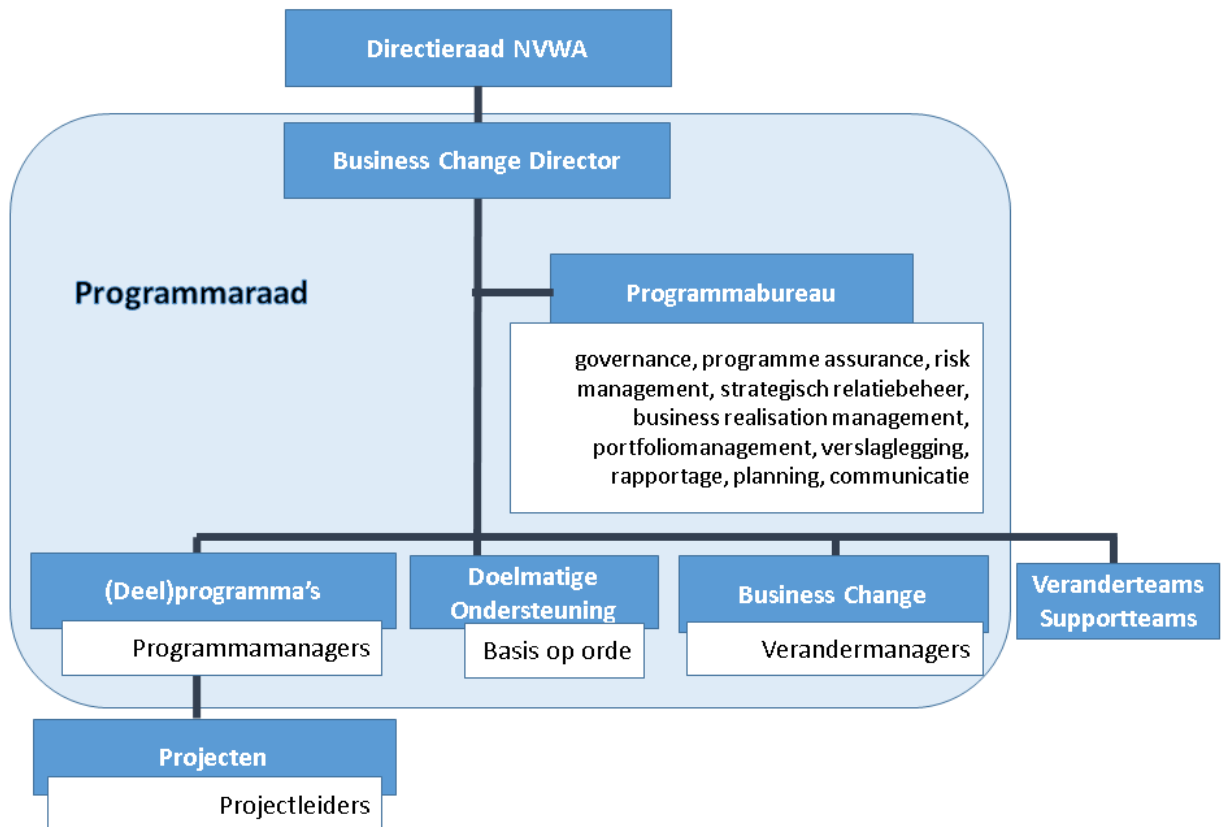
Directieraad NVWA

Business Change Director

Programmaraad

Programmabureau

governance, programme assurance, risk management, strategisch relatiebeheer, business realisation management, portfoliomanagement, verslaglegging, rapportage, planning, communicatie

(Deel)programma's

Programmamanagers

Doelmatige Ondersteuning

Basis op orde

Business Change

Verandermanagers

Veranderteams Supportteams

Projecten

Projectleiders